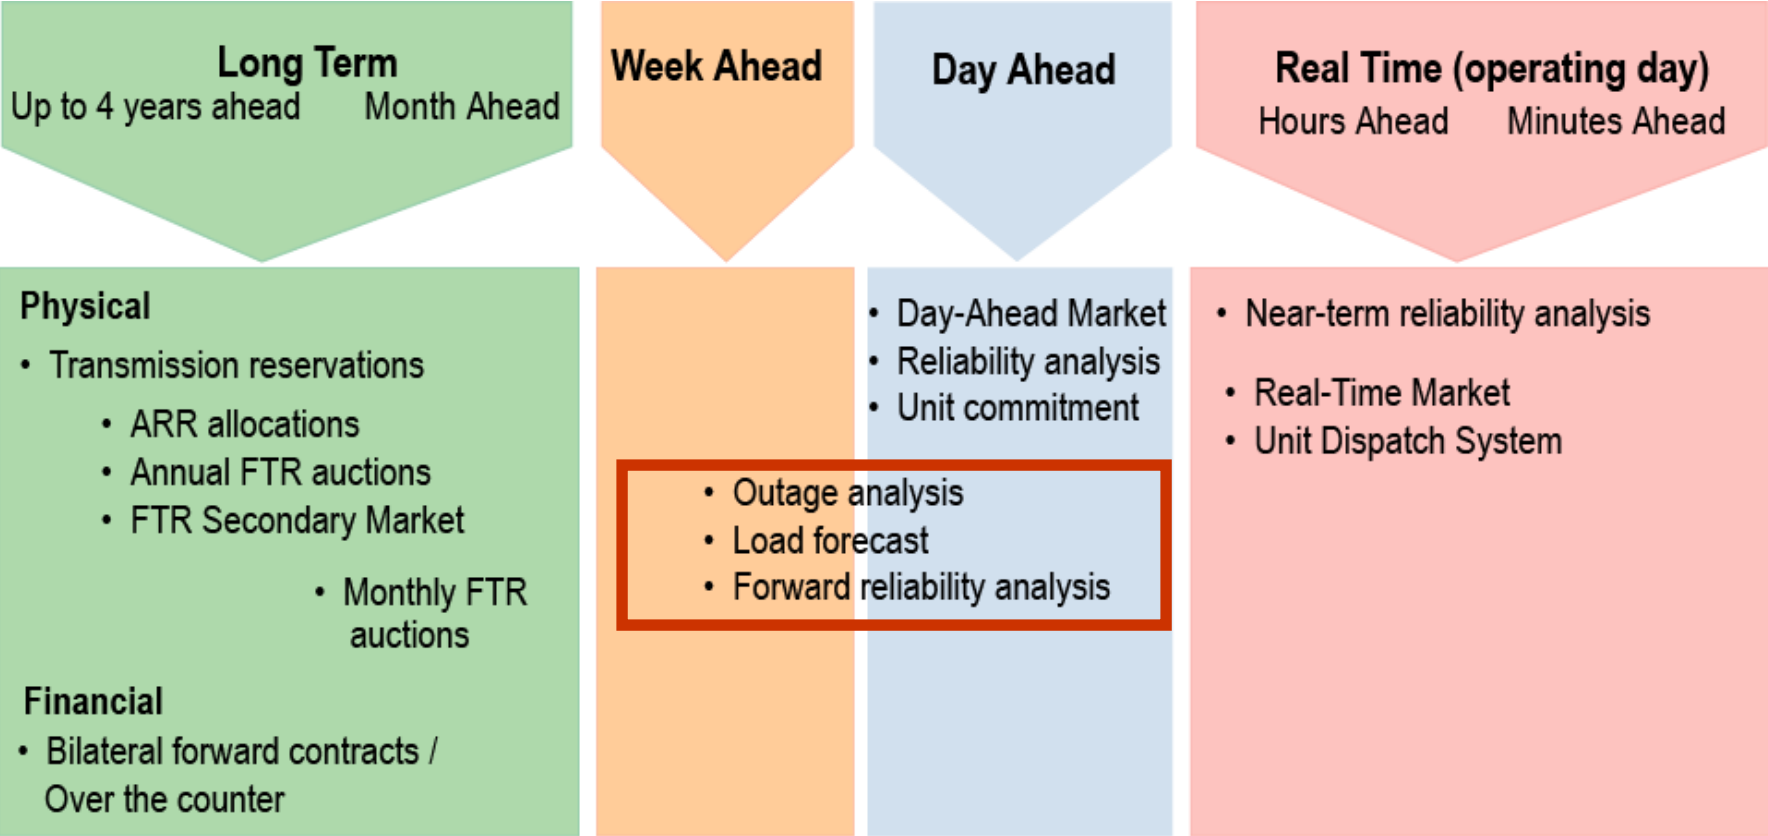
Long Term
Up to 4 years ahead Month Ahead

Week Ahead

Day Ahead

Real Time (operating day)
Hours Ahead Minutes Ahead

Physical
• Transmission reservations
• ARR allocations
• Annual FTR auctions
• FTR Secondary Market
• Monthly FTR auctions

Financial
• Bilateral forward contracts / Over the counter

• Day-Ahead Market
• Reliability analysis
• Unit commitment

• Outage analysis
• Load forecast
• Forward reliability analysis

• Near-term reliability analysis
• Real-Time Market
• Unit Dispatch System